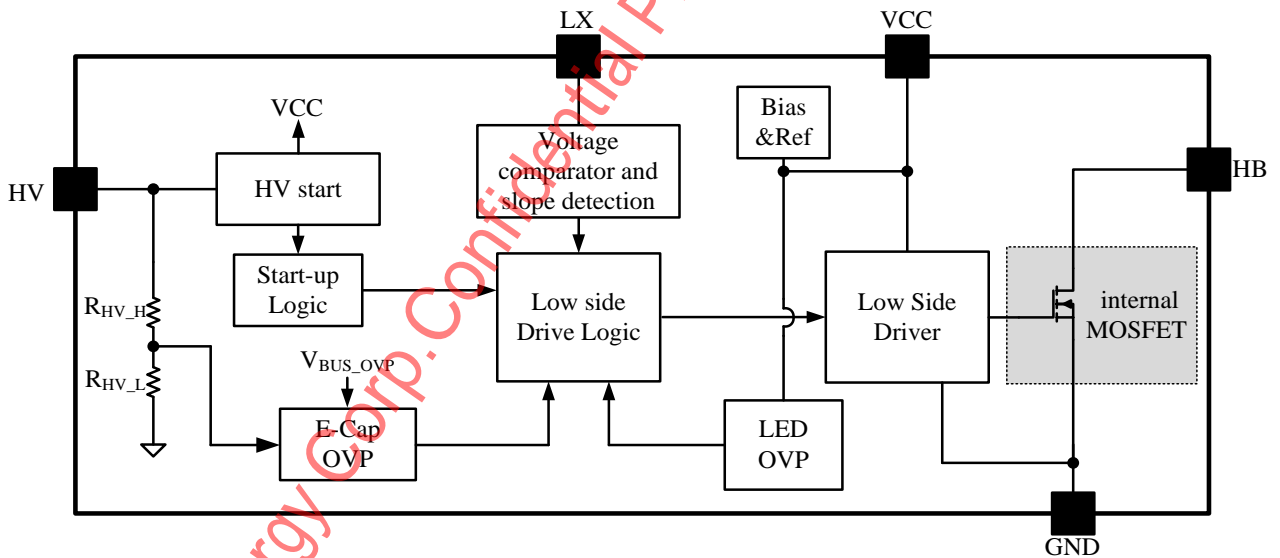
LX
VCC
VCC
Bias &Ref
Voltage comparator and slope detection
HB
HV
HV start
Start-up Logic
Low side Drive Logic
Low Side Driver
internal MOSFET
$R_{HV\_H}$
$R_{HV\_L}$
$V_{BUS\_OVP}$
E-Cap OVP
LED OVP
GND
rgy Corp. Confidential P